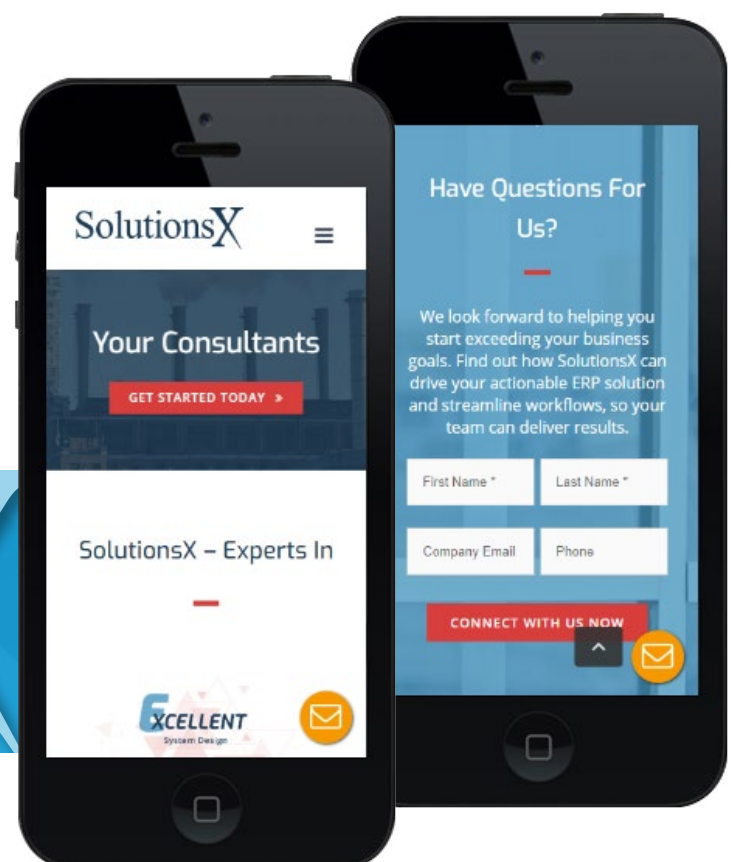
SolutionsX

Your Consultants

GET STARTED TODAY »

SolutionsX – Experts In

EXCELLENT
System Design

Have Questions For Us?

We look forward to helping you start exceeding your business goals. Find out how SolutionsX can drive your actionable ERP solution and streamline workflows, so your team can deliver results.

First Name *

Last Name *

Company Email

Phone

CONNECT WITH US NOW